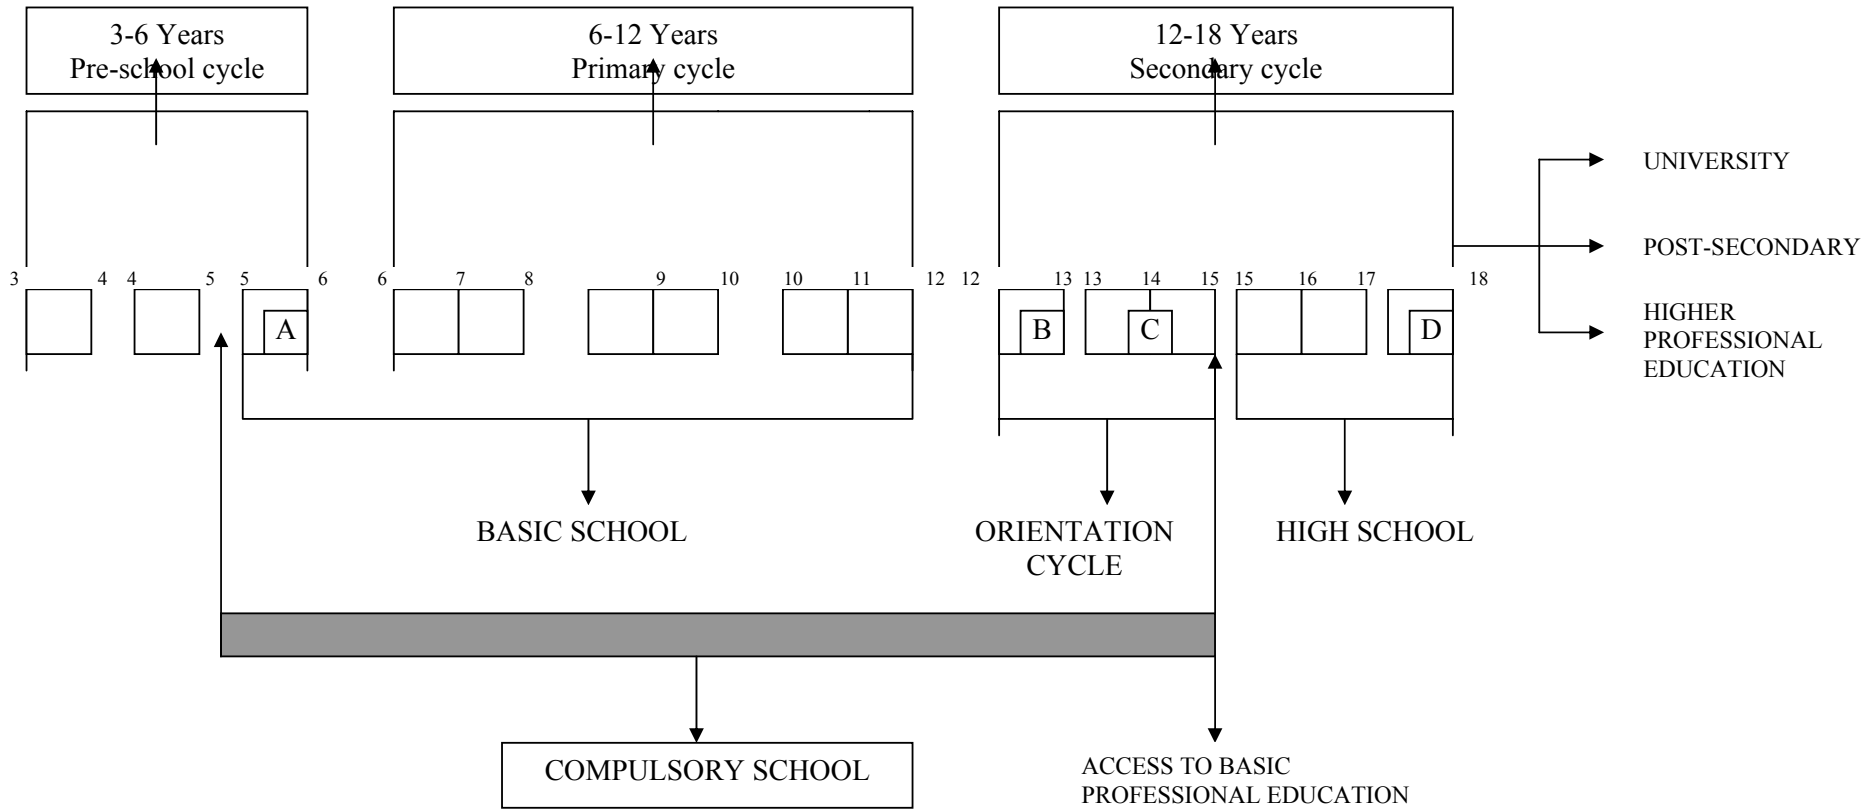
3-6 Years
Pre-school cycle

6-12 Years
Primary cycle

12-18 Years
Secondary cycle

UNIVERSITY

POST-SECONDARY

HIGHER PROFESSIONAL EDUCATION

3 4 4 5 5 6 6 7 8 9 10 10 11 12 12 13 13 14 15 15 16 17 18

A

B

C

D

BASIC SCHOOL

ORIENTATION CYCLE

HIGH SCHOOL

COMPULSORY SCHOOL

ACCESS TO BASIC PROFESSIONAL EDUCATION